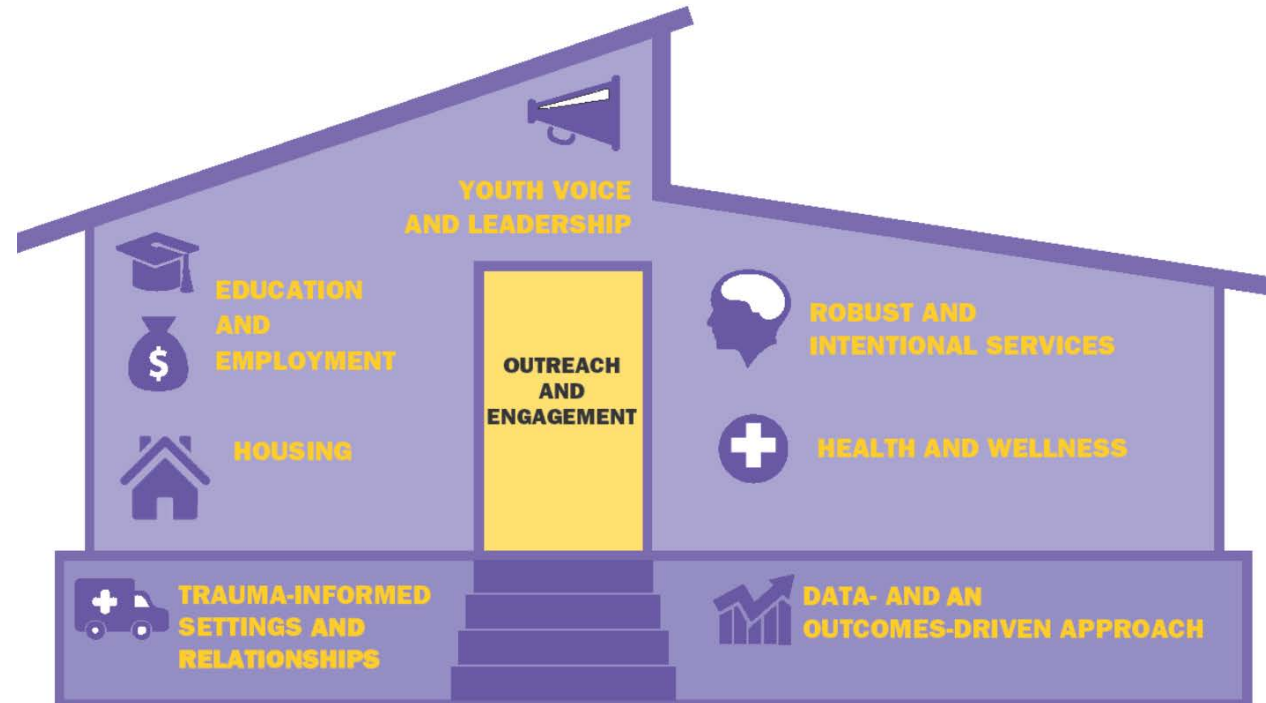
YOUTH VOICE AND LEADERSHIP

EDUCATION AND EMPLOYMENT

OUTREACH AND ENGAGEMENT

ROBUST AND INTENTIONAL SERVICES

HOUSING

HEALTH AND WELLNESS

TRAUMA-INFORMED SETTINGS AND RELATIONSHIPS

DATA- AND AN OUTCOMES-DRIVEN APPROACH